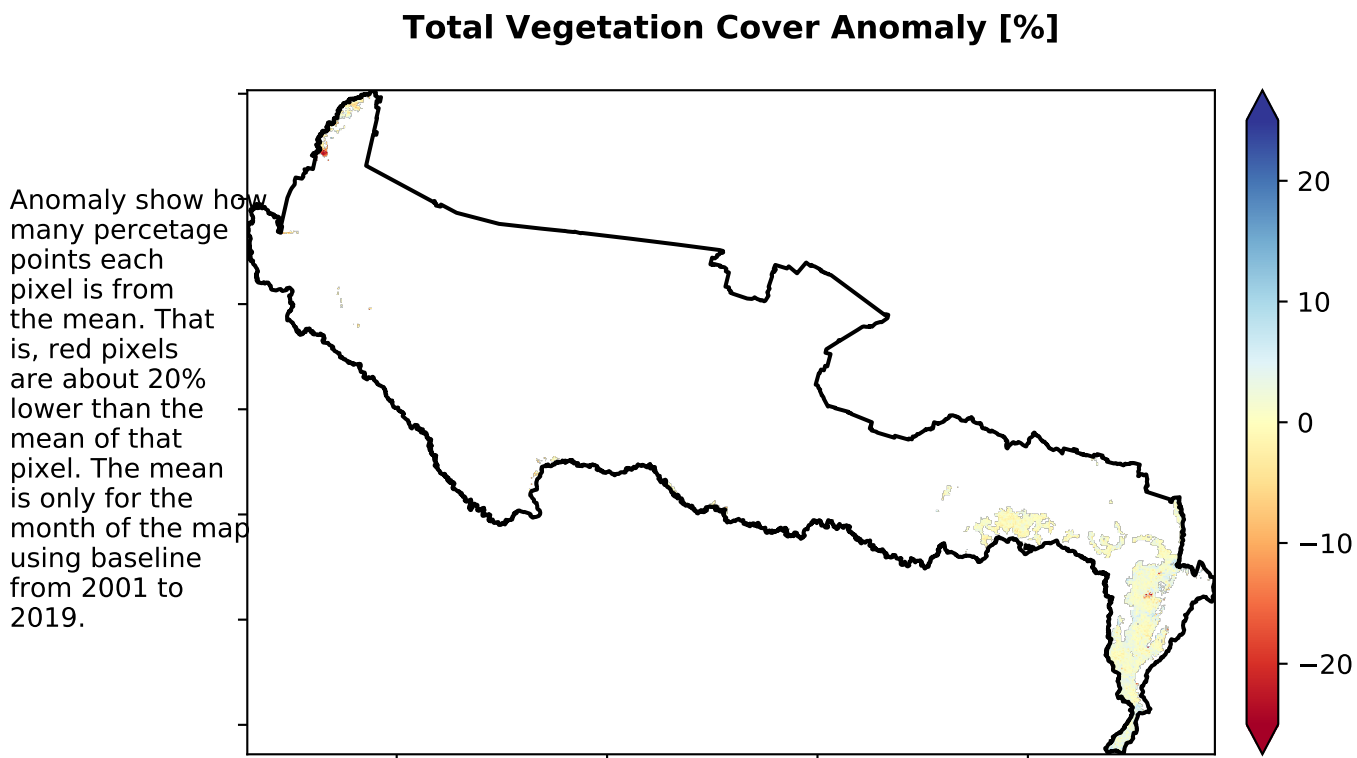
Total Vegetation Cover Anomaly [%]

Anomaly show how many percetage points each pixel is from the mean. That is, red pixels are about 20% lower than the mean of that pixel. The mean is only for the month of the map using baseline from 2001 to 2019.

20
10
0
−10
−20